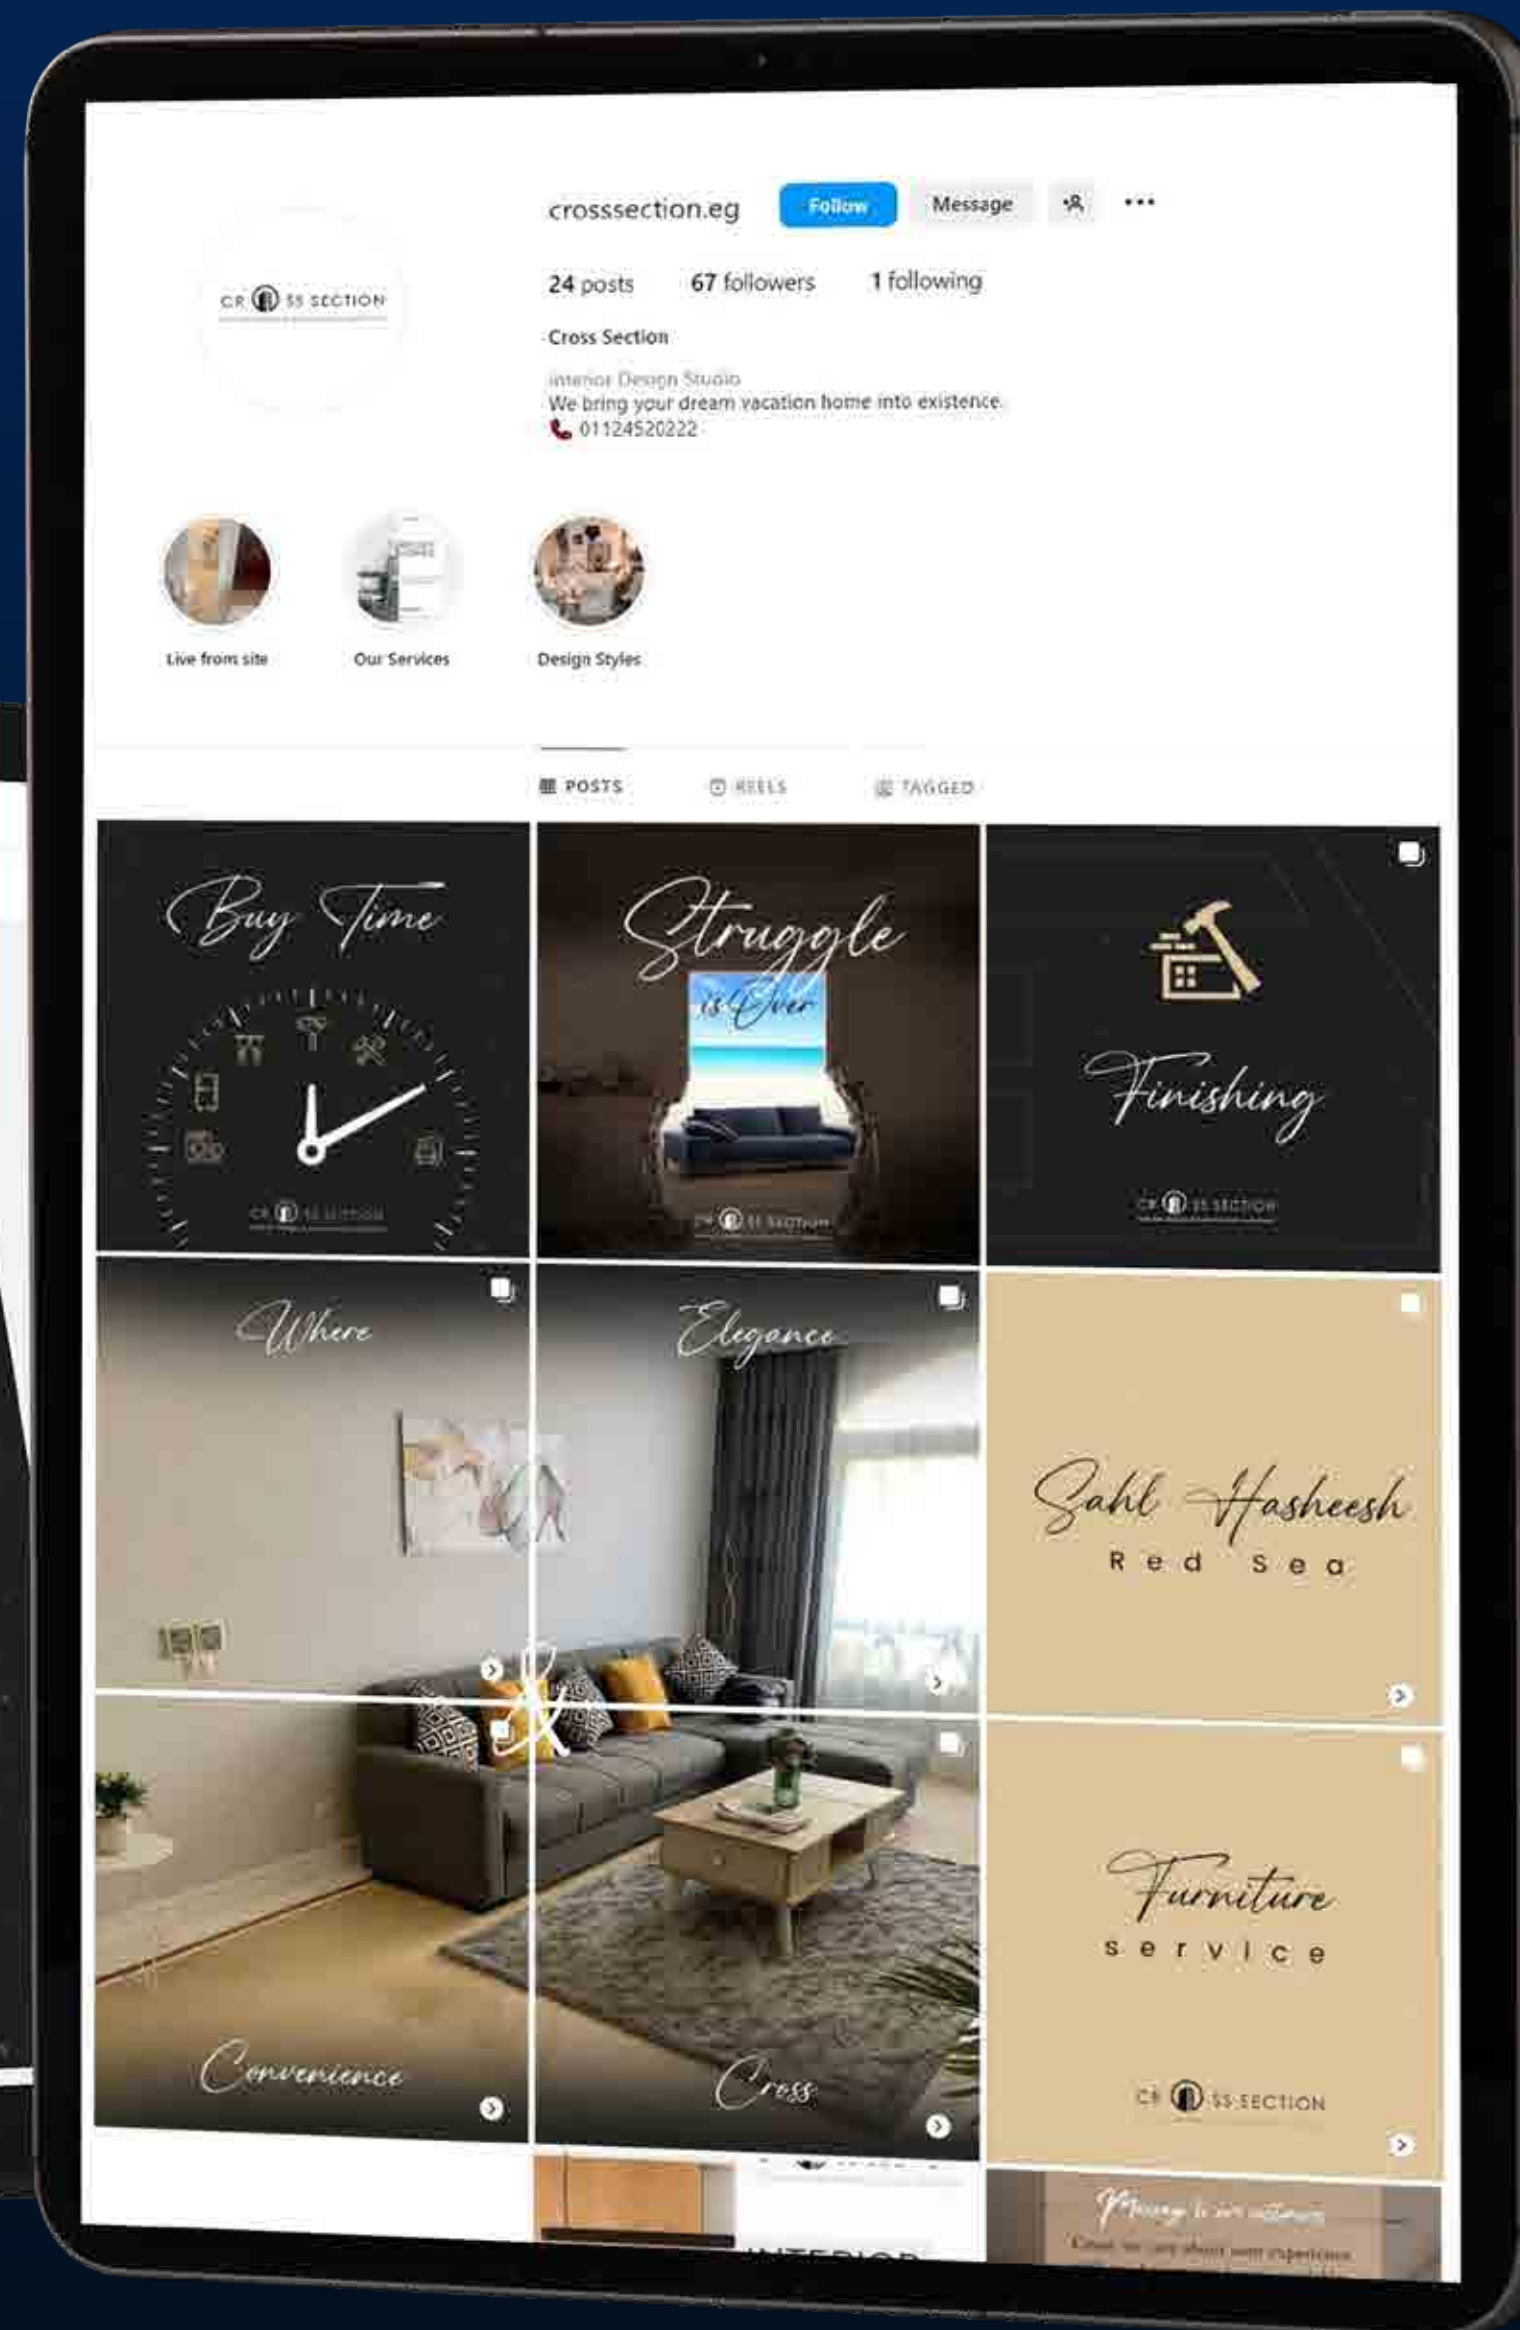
crosssection.eg Follow Message

24 posts 67 followers 1 following

CR SS SECTION

Cross Section

Interior Design Studio
We bring your dream vacation home into existence.
01124520222

Live from site Our Services Design Styles

POSTS REELS TAGGED

Buy Time

CR SS SECTION

Struggle is Over

CR SS SECTION

Finishing

CR SS SECTION

Where

Elegance

Sahl Hasheesh
Red Sea

&

Convenience

Cross

Furniture
service

CR SS SECTION

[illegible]